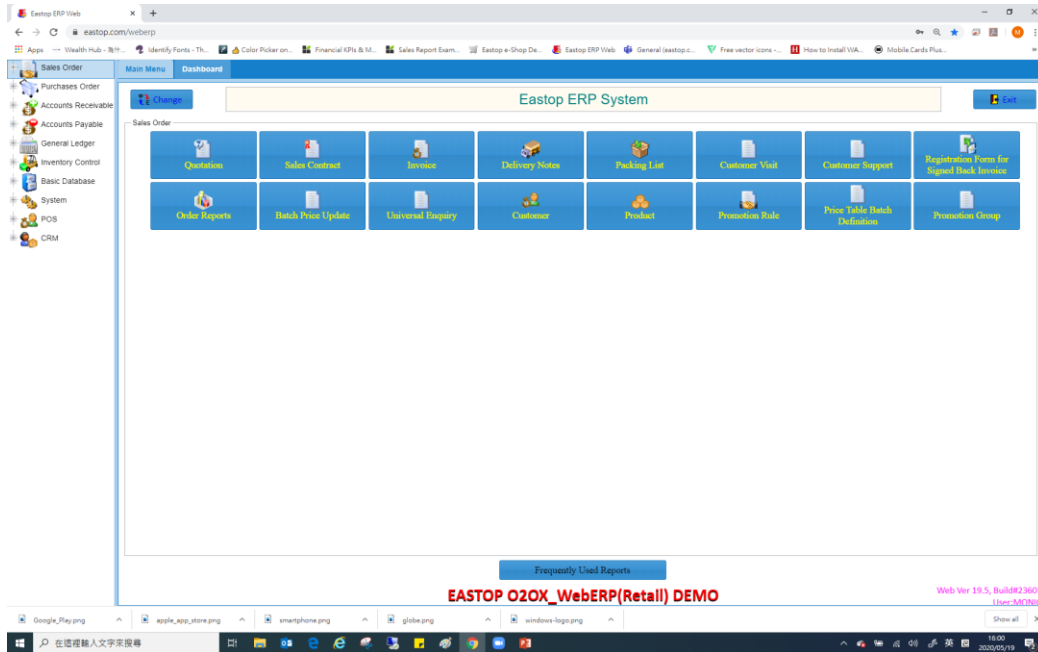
Eastop ERP Web ×  +

eastop.com/weberp

Apps  Wealth Hub - 海外...  Identify Fonts - Th...  Color Picker on...  Financial KPIs & M...  Sales Report Exam...  Eastop e-Shop De...  Eastop ERP Web  General (eastop.c...  Free vector icons -...  How to Install WA...  Mobile.Cards Plus...

Sales Order
Purchases Order
Accounts Receivable
Accounts Payable
General Ledger
Inventory Control
Basic Database
System
POS
CRM

Main Menu  Dashboard

Change

Eastop ERP System

Exit

Sales Order

Quotation
Sales Contract
Invoice
Delivery Notes
Packing List
Customer Visit
Customer Support
Registration Form for Signed Back Invoice
Order Reports
Batch Price Update
Universal Enquiry
Customer
Product
Promotion Rule
Price Table Batch Definition
Promotion Group

Frequently Used Reports

EASTOP O2OX_WebERP(Retail) DEMO

Web Ver 19.5, Build#2360
User:MON

Google_Play.png  apple_app_store.png  smartphone.png  globe.png  windows-logo.png  Show all

在這裡輸入文字來搜尋

英  16:00  2020/05/19